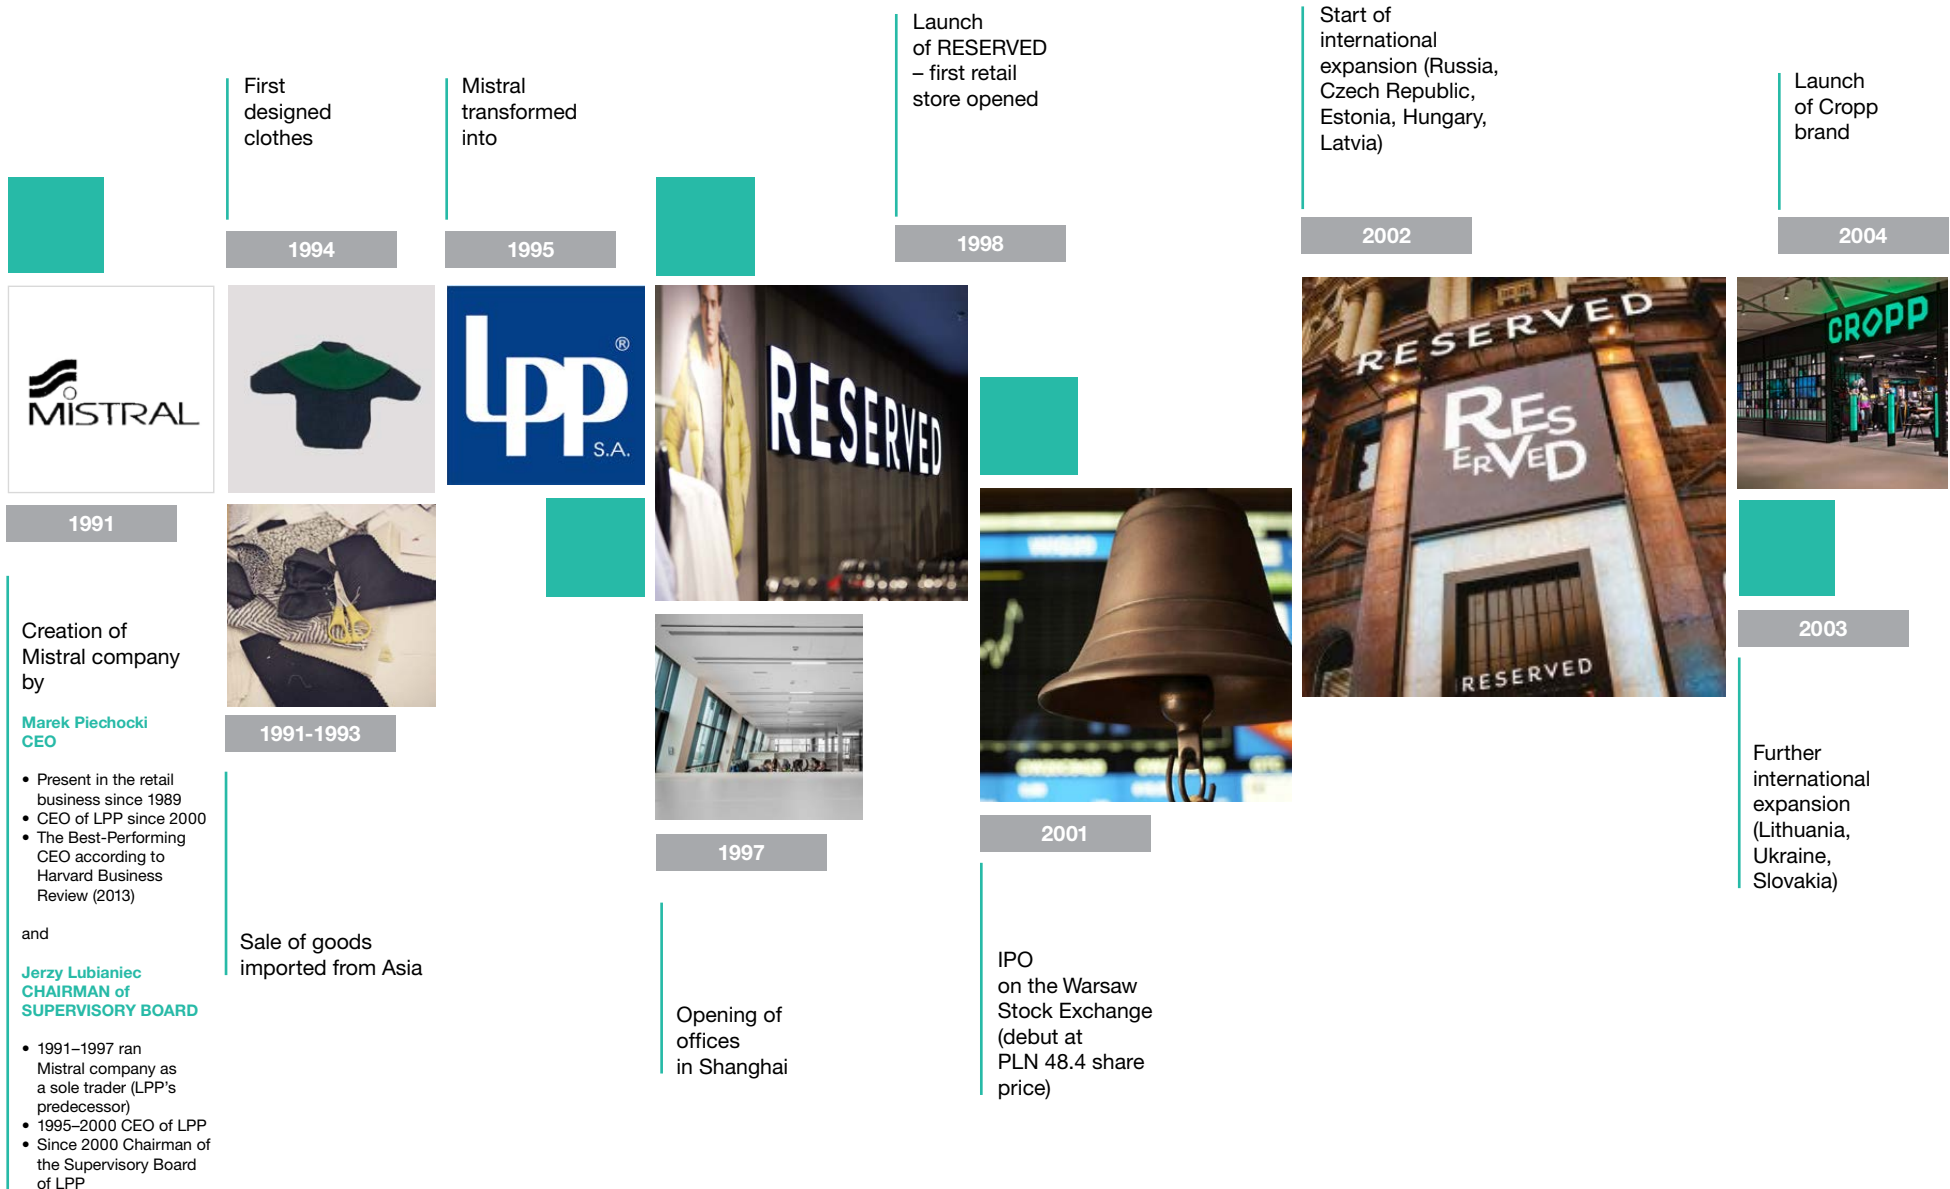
First designed clothes

1994

Mistral transformed into

1995

Launch of RESERVED – first retail store opened

1998

Start of international expansion (Russia, Czech Republic, Estonia, Hungary, Latvia)

2002

Launch of Cropp brand

2004

MISTRAL

1991

LPP® S.A.

RESERVED

RESERVED

RESERVED

RESERVED

CROPP

Creation of Mistral company by

Marek Piechocki
CEO

• Present in the retail business since 1989
• CEO of LPP since 2000
• The Best-Performing CEO according to Harvard Business Review (2013)

and

Jerzy Lubianiec
CHAIRMAN of SUPERVISORY BOARD

• 1991–1997 ran Mistral company as a sole trader (LPP's predecessor)
• 1995–2000 CEO of LPP
• Since 2000 Chairman of the Supervisory Board of LPP

1991-1993

Sale of goods imported from Asia

1997

Opening of offices in Shanghai

2001

IPO on the Warsaw Stock Exchange (debut at PLN 48.4 share price)

2003

Further international expansion (Lithuania, Ukraine, Slovakia)